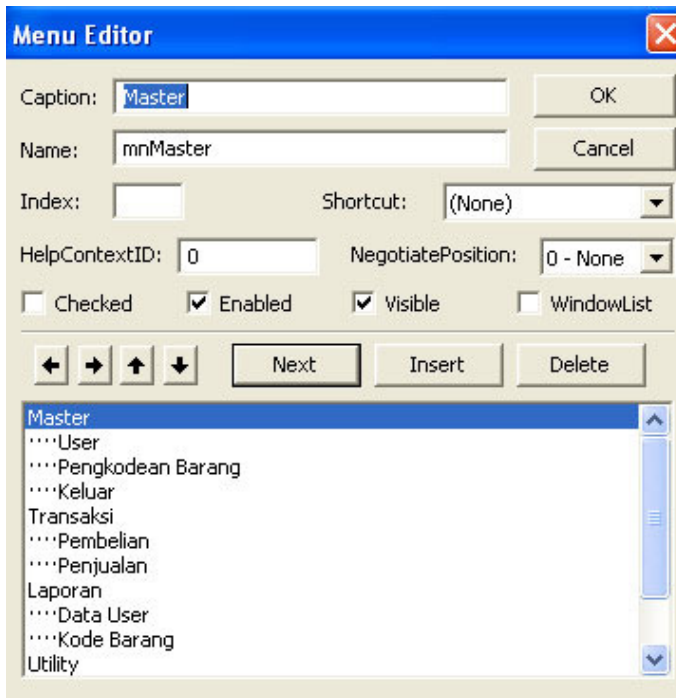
Menu Editor

Caption: Master
OK
Name: mnMaster
Cancel
Index:
Shortcut: (None)
HelpContextID: 0
NegotiatePosition: 0 - None
Checked
Enabled
Visible
WindowList

Next
Insert
Delete

Master
····User
····Pengkodean Barang
····Keluar
Transaksi
····Pembelian
····Penjualan
Laporan
····Data User
····Kode Barang
Utility